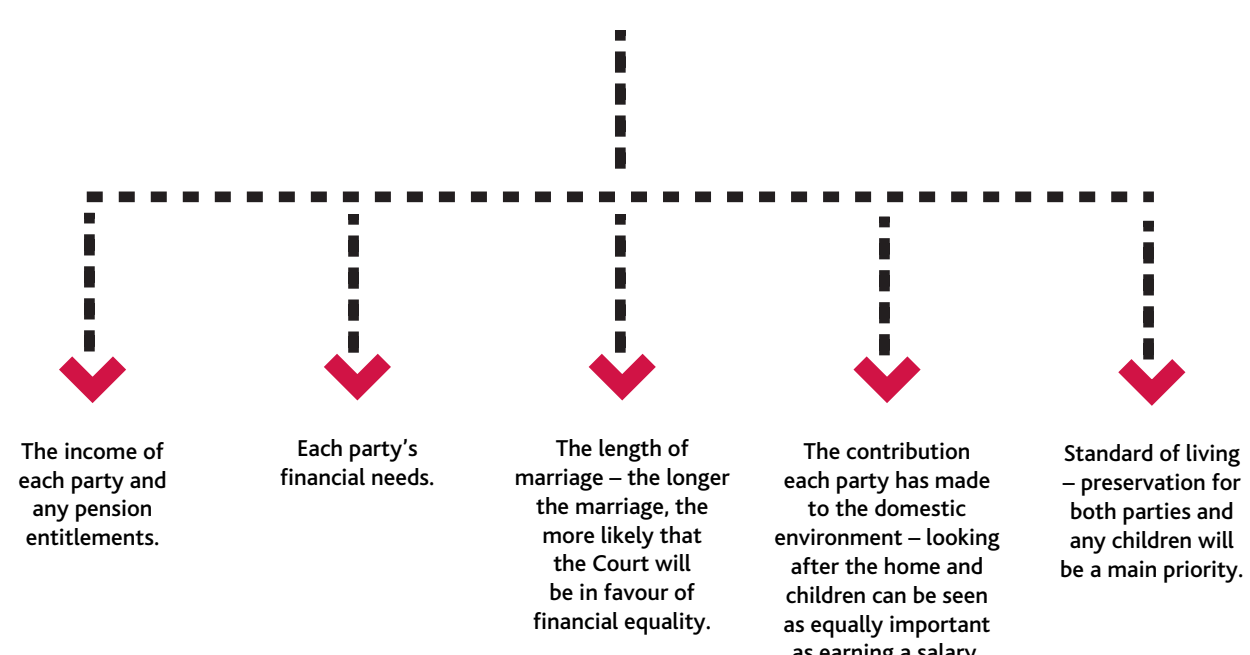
The income of each party and any pension entitlements.

Each party's financial needs.

The length of marriage – the longer the marriage, the more likely that the Court will be in favour of financial equality.

The contribution each party has made to the domestic environment – looking after the home and children can be seen as equally important as earning a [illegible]

Standard of living – preservation for both parties and any children will be a main priority.